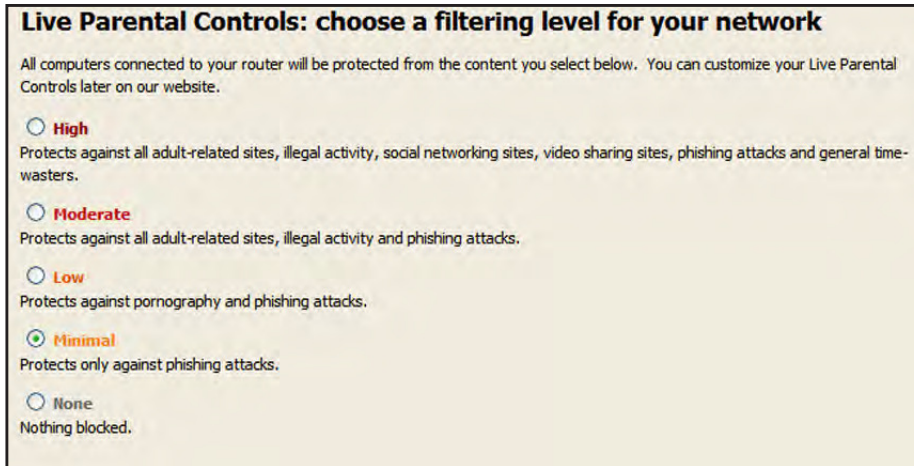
Live Parental Controls: choose a filtering level for your network

All computers connected to your router will be protected from the content you select below. You can customize your Live Parental Controls later on our website.

High
Protects against all adult-related sites, illegal activity, social networking sites, video sharing sites, phishing attacks and general time-wasters.

Moderate
Protects against all adult-related sites, illegal activity and phishing attacks.

Low
Protects against pornography and phishing attacks.

Minimal
Protects only against phishing attacks.

None
Nothing blocked.